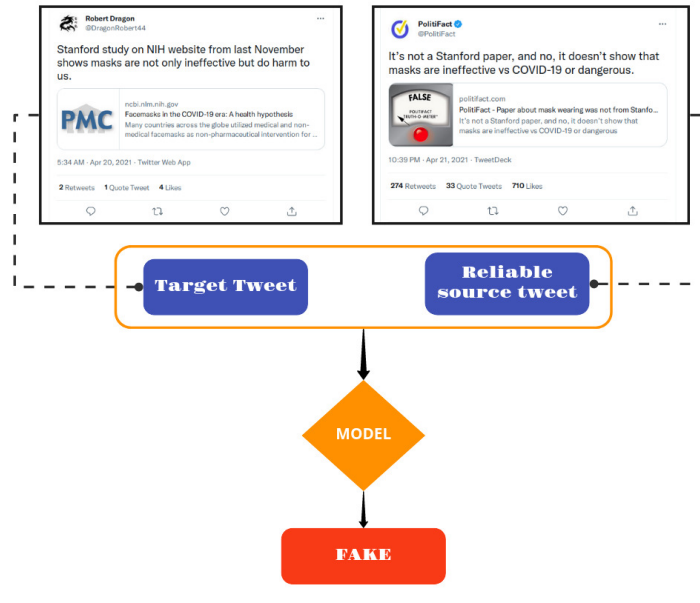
Robert Dragon
@DragonRobert44

Stanford study on NIH website from last November shows masks are not only ineffective but do harm to us.

PMC
ncbi.nlm.nih.gov
Facemasks in the COVID-19 era: A health hypothesis
Many countries across the globe utilized medical and non-medical facemasks as non-pharmaceutical intervention for ...

5:34 AM · Apr 20, 2021 · Twitter Web App

2 Retweets 1 Quote Tweet 4 Likes

PolitiFact
@PolitiFact

It's not a Stanford paper, and no, it doesn't show that masks are ineffective vs COVID-19 or dangerous.

FALSE
POLITIFACT TRUTH-O-METER

politifact.com
PolitiFact - Paper about mask wearing was not from Stanfo...
It's not a Stanford paper, and no, it doesn't show that masks are ineffective vs COVID-19 or dangerous

10:39 PM · Apr 21, 2021 · TweetDeck

274 Retweets 33 Quote Tweets 710 Likes

Target Tweet

Reliable source tweet

MODEL

FAKE